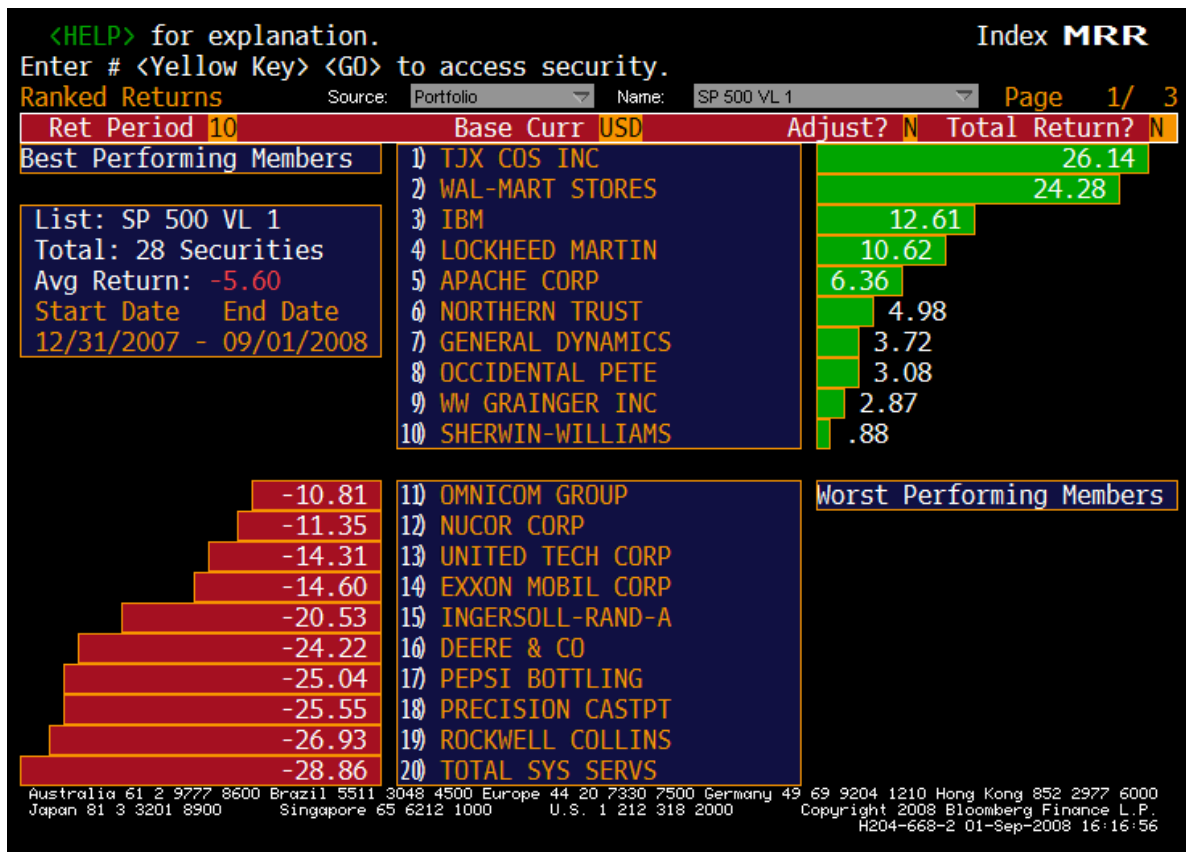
<HELP> for explanation.
Index MRR
Enter # <Yellow Key> <GO> to access security.
Ranked Returns Source: Portfolio Name: SP 500 VL 1 Page 1/ 3
Ret Period 10 Base Curr USD Adjust? N Total Return? N

Best Performing Members

List: SP 500 VL 1
Total: 28 Securities
Avg Return: -5.60
Start Date End Date
12/31/2007 - 09/01/2008

1) TJX COS INC 26.14
2) WAL-MART STORES 24.28
3) IBM 12.61
4) LOCKHEED MARTIN 10.62
5) APACHE CORP 6.36
6) NORTHERN TRUST 4.98
7) GENERAL DYNAMICS 3.72
8) OCCIDENTAL PETE 3.08
9) WW GRAINGER INC 2.87
10) SHERWIN-WILLIAMS .88

Worst Performing Members

-10.81 11) OMNICOM GROUP
-11.35 12) NUCOR CORP
-14.31 13) UNITED TECH CORP
-14.60 14) EXXON MOBIL CORP
-20.53 15) INGERSOLL-RAND-A
-24.22 16) DEERE & CO
-25.04 17) PEPSI BOTTLING
-25.55 18) PRECISION CASTPT
-26.93 19) ROCKWELL COLLINS
-28.86 20) TOTAL SYS SERVS

Australia 61 2 9777 8600 Brazil 5511 3048 4500 Europe 44 20 7330 7500 Germany 49 69 9204 1210 Hong Kong 852 2977 6000
Japan 81 3 3201 8900 Singapore 65 6212 1000 U.S. 1 212 318 2000 Copyright 2008 Bloomberg Finance L.P.
H204-668-2 01-Sep-2008 16:16:56